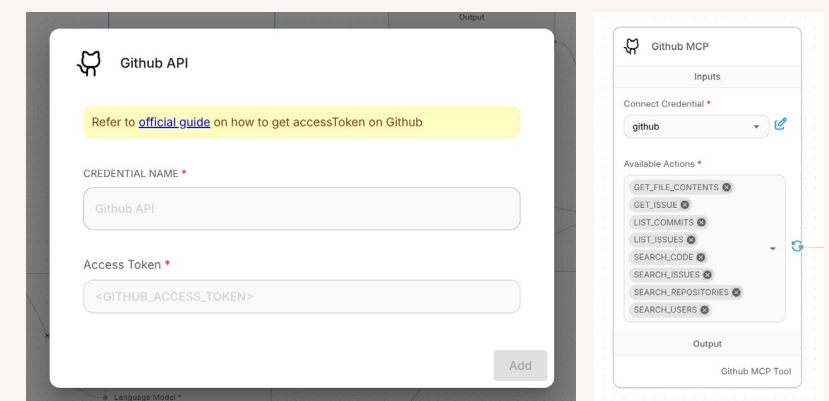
Output

Github API

Refer to official guide on how to get accessToken on Github

CREDENTIAL NAME *

Github API

Access Token *

<GITHUB_ACCESS_TOKEN>

Add

Language Model *

Github MCP

Inputs

Connect Credential *

github

Available Actions *

GET_FILE_CONTENTS
GET_ISSUE
LIST_COMMITS
LIST_ISSUES
SEARCH_CODE
SEARCH_ISSUES
SEARCH_REPOSITORIES
SEARCH_USERS

Output

Github MCP Tool